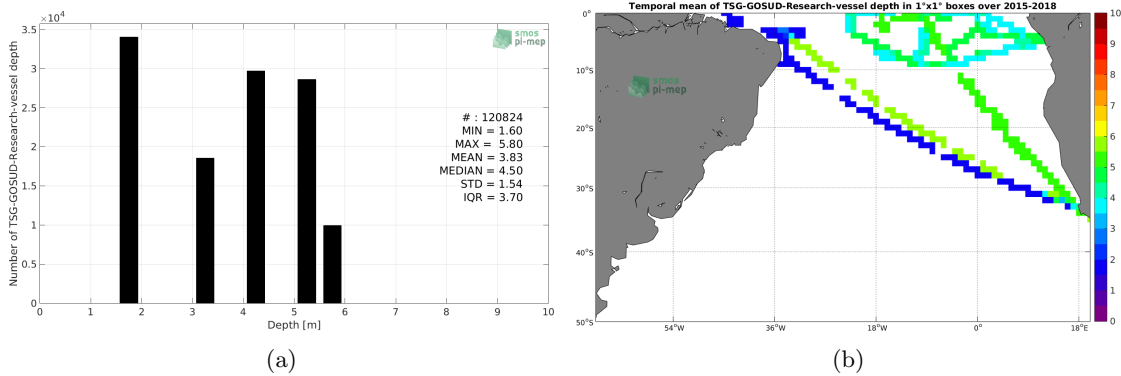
$\times 10^4$

3.5

3

2.5

2

1.5

1

0.5

0

Number of TSG-GOSUD-Research-vessel depth

smos pi-mep

# : 120824
MIN = 1.60
MAX = 5.80
MEAN = 3.83
MEDIAN = 4.50
STD = 1.54
IQR = 3.70

0 1 2 3 4 5 6 7 8 9 10

Depth [m]

(a)

Temporal mean of TSG-GOSUD-Research-vessel depth in 1°x1° boxes over 2015-2018

0°

10°S

20°S

30°S

40°S

50°S

smos pi-mep

54°W 36°W 18°W 0° 18°E

10
9
8
7
6
5
4
3
2
1
0

(b)